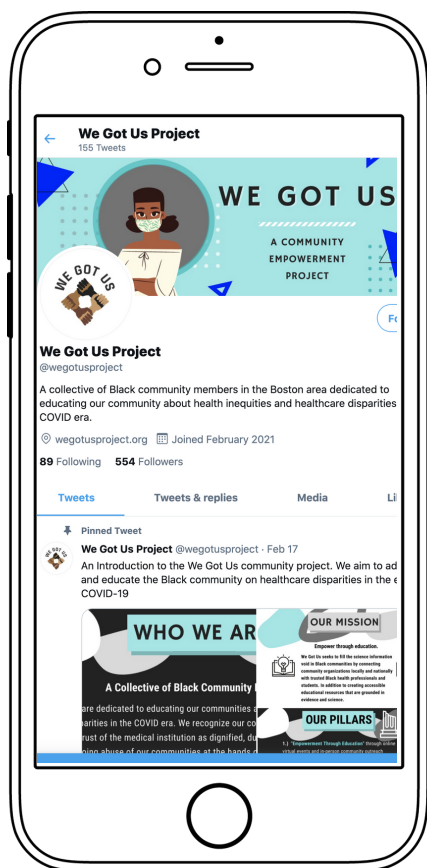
We Got Us Project
155 Tweets

WE GOT US
A COMMUNITY EMPOWERMENT PROJECT

WE GOT US

Fo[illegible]

We Got Us Project
@wegotusproject

A collective of Black community members in the Boston area dedicated to educating our community about health inequities and healthcare disparities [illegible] COVID era.

wegotusproject.org Joined February 2021

89 Following 554 Followers

Tweets Tweets & replies Media Li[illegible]

Pinned Tweet

We Got Us Project @wegotusproject · Feb 17
An Introduction to the We Got Us community project. We aim to ad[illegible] and educate the Black community on healthcare disparities in the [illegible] COVID-19

WHO WE AR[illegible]

A Collective of Black Community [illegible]

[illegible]are dedicated to educating our communities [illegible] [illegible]parities in the COVID era. We recognize our co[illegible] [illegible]rust of the medical institution as dignified, du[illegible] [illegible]

OUR MISSION

Empower through education.

We Got Us seeks to fill the science information void in Black communities by connecting community organizations locally and nationally with trusted Black health professionals and students. In addition to creating accessible educational resources that are grounded in evidence and science.

OUR PILLARS

1. "Empowerment Through Education" through online virtual events and in-person community outreach.